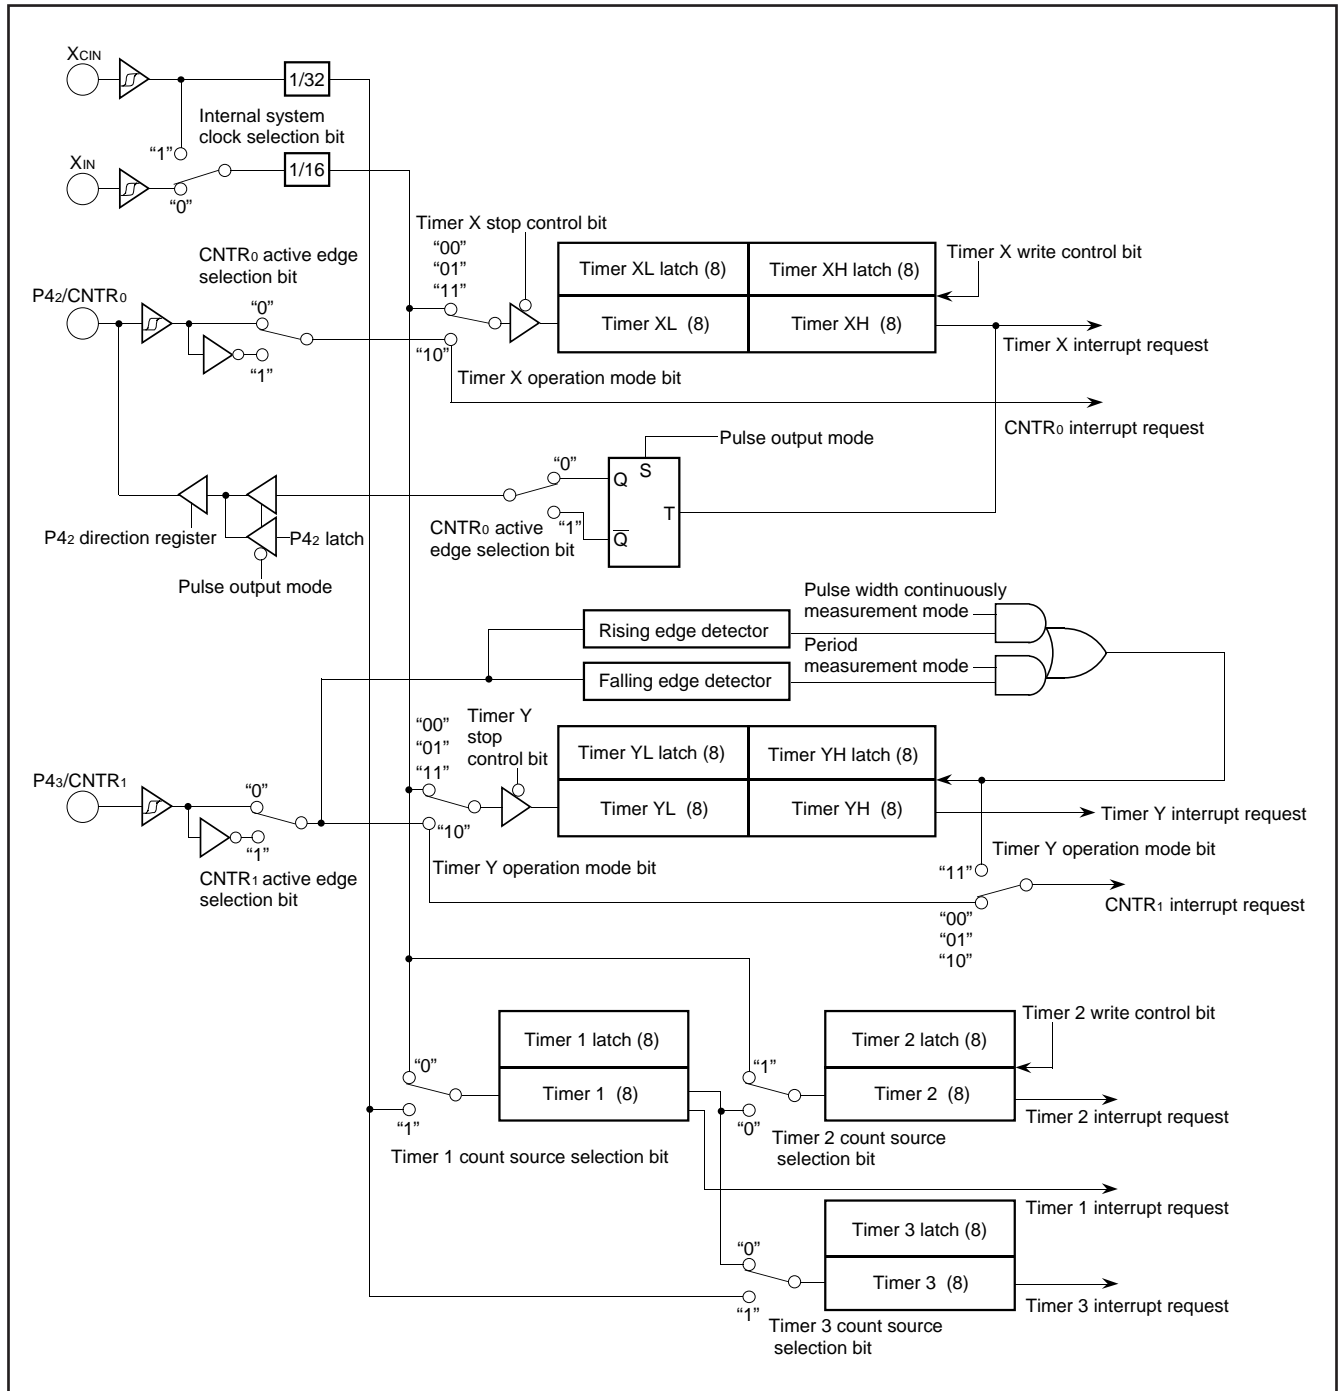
$X_{CIN}$

1/32

Internal system clock selection bit

"1"

$X_{IN}$

"0"

1/16

Timer X stop control bit

CNTR$_0$ active edge selection bit

"00"
"01"
"11"

Timer XL latch (8) | Timer XH latch (8)

Timer X write control bit

P4$_2$/CNTR$_0$

"0"

Timer XL (8) | Timer XH (8)

"1"

"10"

Timer X interrupt request

Timer X operation mode bit

CNTR$_0$ interrupt request

Pulse output mode

"0"

Q

S

T

"1"

$\overline{Q}$

P4$_2$ direction register

P4$_2$ latch

CNTR$_0$ active edge selection bit

Pulse output mode

Pulse width continuously measurement mode

Rising edge detector

Period measurement mode

Falling edge detector

"00"
"01"
"11"

Timer Y stop control bit

Timer YL latch (8) | Timer YH latch (8)

P4$_3$/CNTR$_1$

"0"

Timer YL (8) | Timer YH (8)

Timer Y interrupt request

"1"

"10"

Timer Y operation mode bit

Timer Y operation mode bit

CNTR$_1$ active edge selection bit

"11"

CNTR$_1$ interrupt request

"00"
"01"
"10"

Timer 1 latch (8)

Timer 2 latch (8)

Timer 2 write control bit

"0"

"1"

Timer 1 (8)

Timer 2 (8)

"1"

"0"

Timer 2 interrupt request

Timer 2 count source selection bit

Timer 1 count source selection bit

Timer 1 interrupt request

Timer 3 latch (8)

"0"

Timer 3 (8)

Timer 3 interrupt request

"1"

Timer 3 count source selection bit